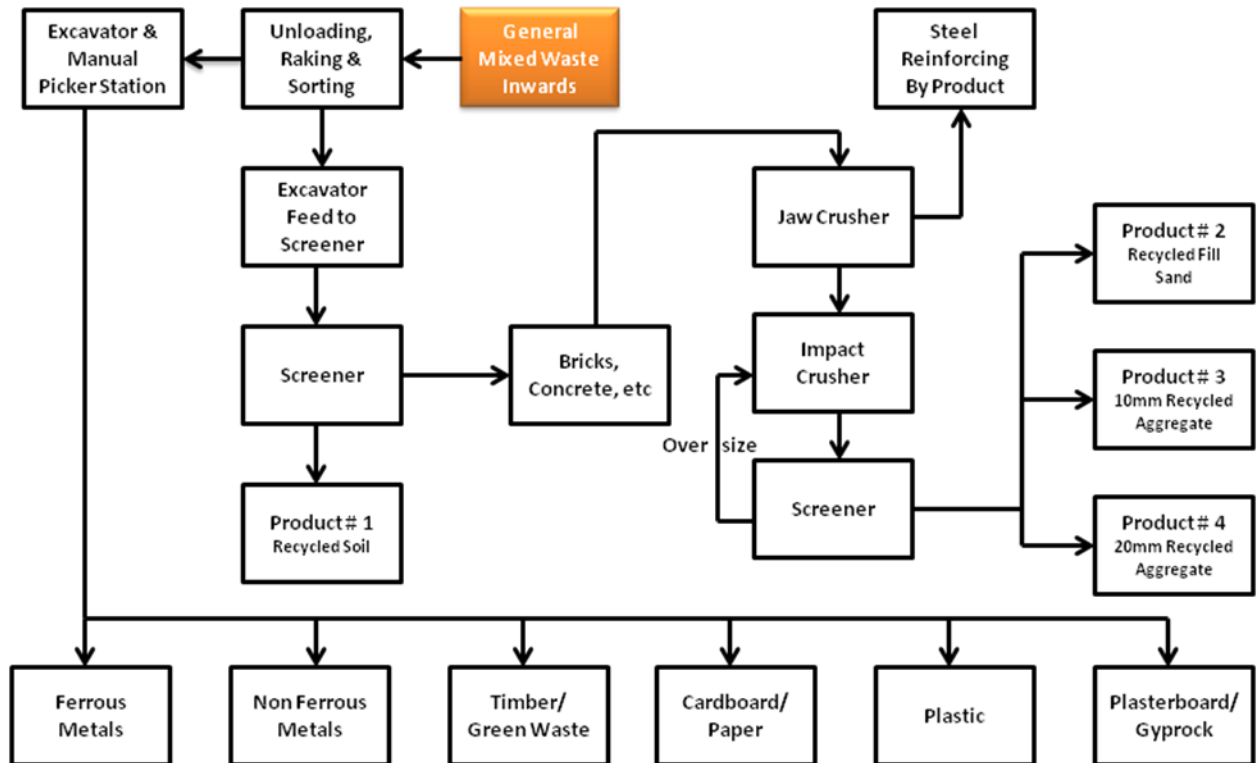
Excavator & Manual Picker Station

Unloading, Raking & Sorting

General Mixed Waste Inwards

Steel Reinforcing By Product

Excavator Feed to Screener

Jaw Crusher

Product # 2
Recycled Fill Sand

Screener

Bricks, Concrete, etc

Impact Crusher

Product # 3
10mm Recycled Aggregate

Over size

Screener

Product # 1
Recycled Soil

Product # 4
20mm Recycled Aggregate

Ferrous Metals

Non Ferrous Metals

Timber/ Green Waste

Cardboard/ Paper

Plastic

Plasterboard/ Gyprock